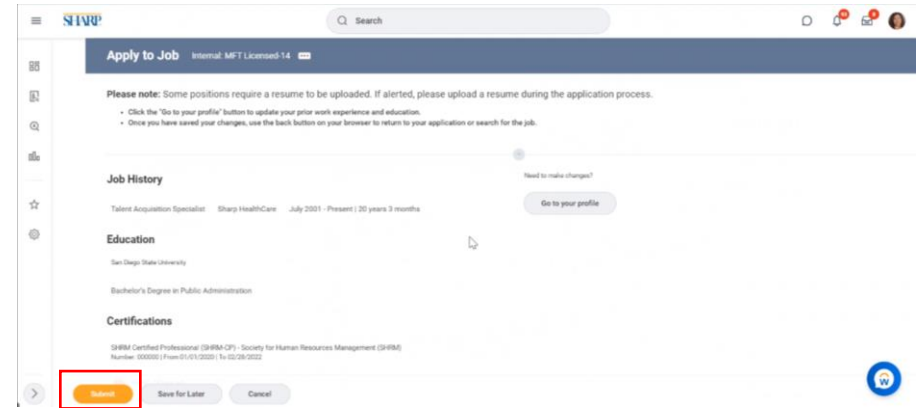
SHARP

Search

Apply to Job Internal: MFT Licensed-14

Please note: Some positions require a resume to be uploaded. If alerted, please upload a resume during the application process.

- Click the "Go to your profile" button to update your prior work experience and education.
- Once you have saved your changes, use the back button on your browser to return to your application or search for the job.

Job History

Talent Acquisition Specialist Sharp HealthCare July 2001 - Present | 20 years 3 months

Need to make changes?

Go to your profile

Education

San Diego State University

Bachelor's Degree in Public Administration

Certifications

SHRM Certified Professional (SHRM-CP) - Society for Human Resources Management (SHRM)
Number: 000000 | From 01/01/2020 | To 02/28/2022

Submit Save for Later Cancel